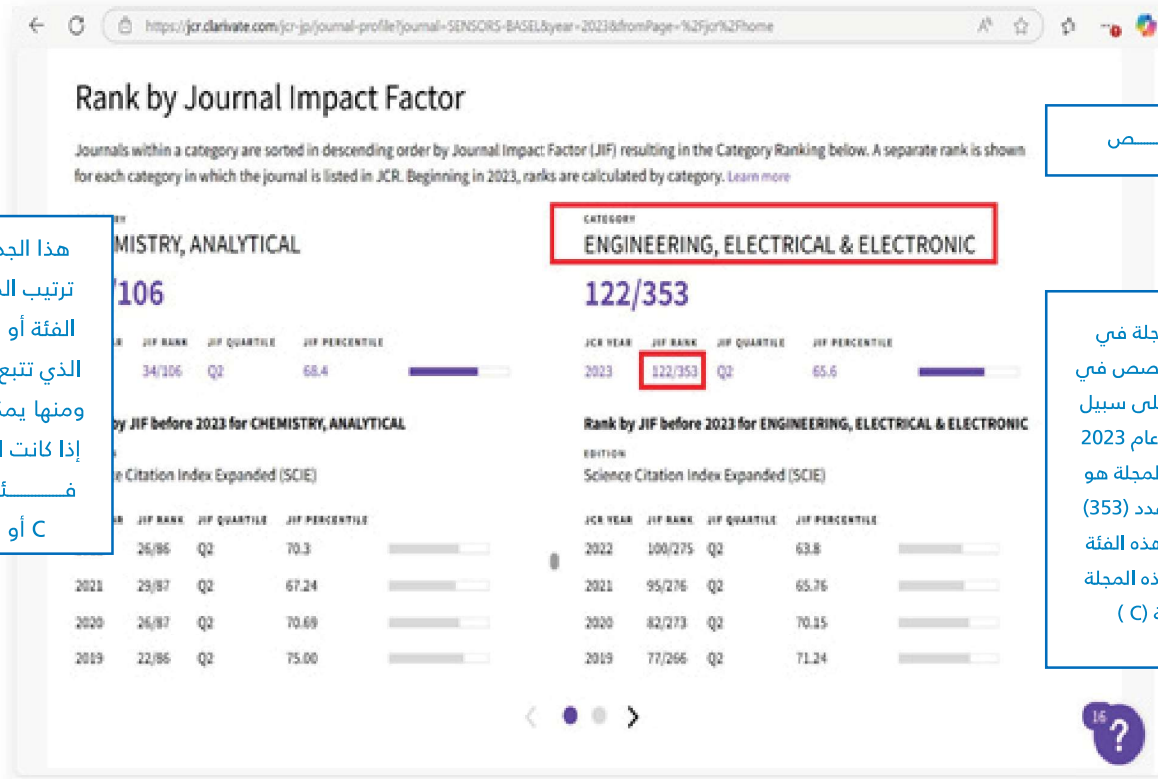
https://jcr.clarivate.com/jcr-jp/journal-profile?journal=SENSORS-BASEL&year=2023&fromPage=%2Fjcr%2Fhome

Rank by Journal Impact Factor

Journals within a category are sorted in descending order by Journal Impact Factor (JIF) resulting in the Category Ranking below. A separate rank is shown for each category in which the journal is listed in JCR. Beginning in 2023, ranks are calculated by category. Learn more

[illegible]RY
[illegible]MISTRY, ANALYTICAL
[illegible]/106

| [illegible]AR | JIF RANK | JIF QUARTILE | JIF PERCENTILE |
|---|---|---|---|
| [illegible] | 34/106 | Q2 | 68.4 |

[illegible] by JIF before 2023 for CHEMISTRY, ANALYTICAL
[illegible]
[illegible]e Citation Index Expanded (SCIE)

| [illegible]AR | JIF RANK | JIF QUARTILE | JIF PERCENTILE |
|---|---|---|---|
| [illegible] | 26/86 | Q2 | 70.3 |
| 2021 | 29/87 | Q2 | 67.24 |
| 2020 | 26/87 | Q2 | 70.69 |
| 2019 | 22/86 | Q2 | 75.00 |

CATEGORY
ENGINEERING, ELECTRICAL & ELECTRONIC
122/353

| JCR YEAR | JIF RANK | JIF QUARTILE | JIF PERCENTILE |
|---|---|---|---|
| 2023 | 122/353 | Q2 | 65.6 |

Rank by JIF before 2023 for ENGINEERING, ELECTRICAL & ELECTRONIC
EDITION
Science Citation Index Expanded (SCIE)

| JCR YEAR | JIF RANK | JIF QUARTILE | JIF PERCENTILE |
|---|---|---|---|
| 2022 | 100/275 | Q2 | 63.8 |
| 2021 | 95/276 | Q2 | 65.76 |
| 2020 | 82/273 | Q2 | 70.15 |
| 2019 | 77/266 | Q2 | 71.24 |

هذا الج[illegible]
ترتيب ال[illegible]
الفئة أو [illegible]
الذي تتبع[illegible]
ومنها يم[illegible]
إذا كانت ا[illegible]
فـــــــئ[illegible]
C أو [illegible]

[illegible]ـــص

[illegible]جلة في
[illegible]صص في
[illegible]لى سبيل
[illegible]عام 2023
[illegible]لمجلة هو
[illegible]دد (353)
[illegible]هذه الفئة
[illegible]ذه المجلة
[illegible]ة (C )

16
?